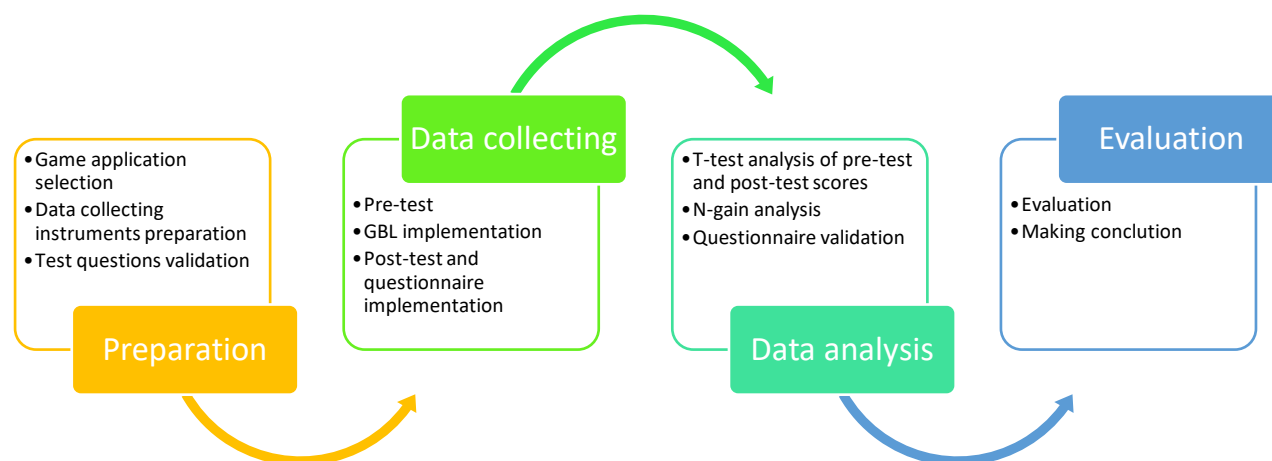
Preparation

- Game application selection
- Data collecting instruments preparation
- Test questions validation

Data collecting

- Pre-test
- GBL implementation
- Post-test and questionnaire implementation

Data analysis

- T-test analysis of pre-test and post-test scores
- N-gain analysis
- Questionnaire validation

Evaluation

- Evaluation
- Making conclution